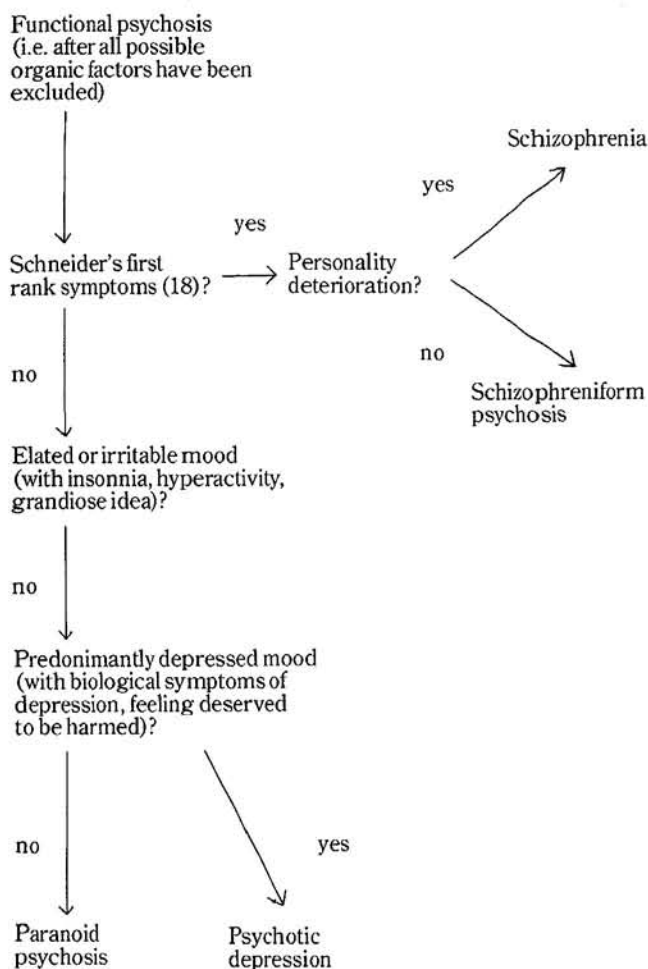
Functional psychosis (i.e. after all possible organic factors have been excluded)

Schizophrenia

yes

yes

Schneider's first rank symptoms (18)?

Personality deterioration?

no

no

Schizophreniform psychosis

Elated or irritable mood (with insonnia, hyperactivity, grandiose idea)?

no

Predonimantly depressed mood (with biological symptoms of depression, feeling deserved to be harmed)?

no

yes

Paranoid psychosis

Psychotic depression